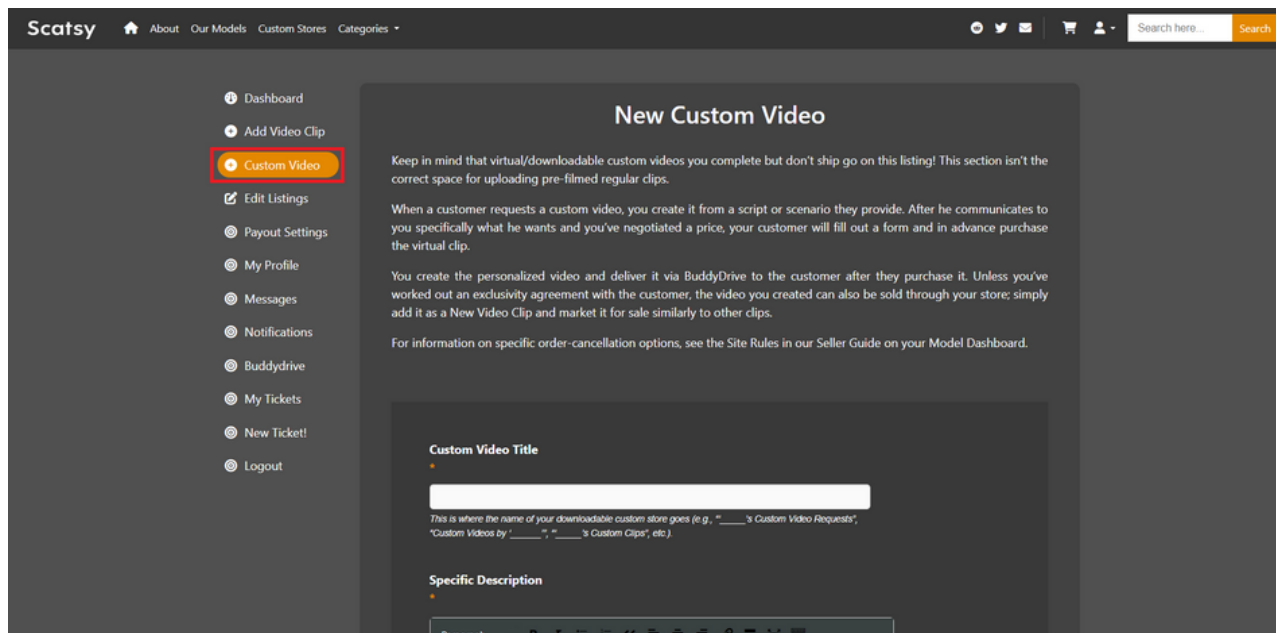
Scatsy About Our Models Custom Stores Categories

Search here... Search

Dashboard
Add Video Clip
Custom Video
Edit Listings
Payout Settings
My Profile
Messages
Notifications
Buddydrive
My Tickets
New Ticket!
Logout

New Custom Video

Keep in mind that virtual/downloadable custom videos you complete but don't ship go on this listing! This section isn't the correct space for uploading pre-filmed regular clips.

When a customer requests a custom video, you create it from a script or scenario they provide. After he communicates to you specifically what he wants and you've negotiated a price, your customer will fill out a form and in advance purchase the virtual clip.

You create the personalized video and deliver it via BuddyDrive to the customer after they purchase it. Unless you've worked out an exclusivity agreement with the customer, the video you created can also be sold through your store; simply add it as a New Video Clip and market it for sale similarly to other clips.

For information on specific order-cancellation options, see the Site Rules in our Seller Guide on your Model Dashboard.

Custom Video Title
*

This is where the name of your downloadable custom store goes (e.g., "'_____'s Custom Video Requests", "Custom Videos by '_____'", "'_____'s Custom Clips", etc.).

Specific Description
*